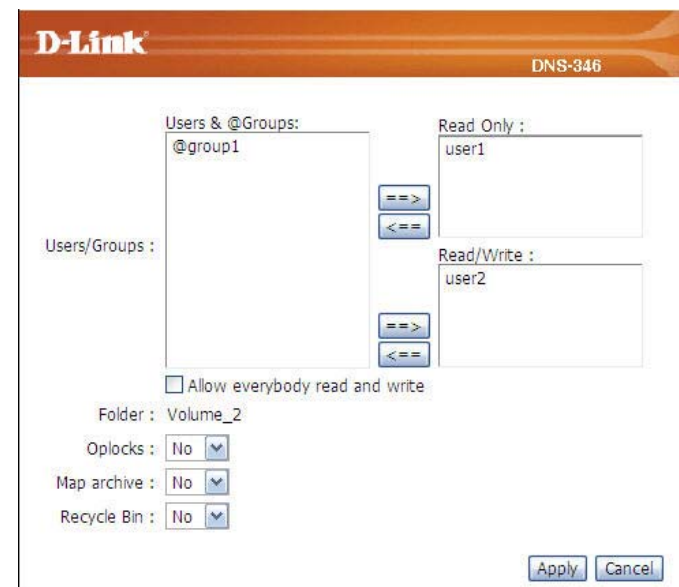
D-Link

DNS-346

Users/Groups :

Users & @Groups:

@group1

==>

<==

Read Only :

user1

==>

<==

Read/Write :

user2

Allow everybody read and write

Folder : Volume_2

Oplocks : No

Map archive : No

Recycle Bin : No

Apply Cancel